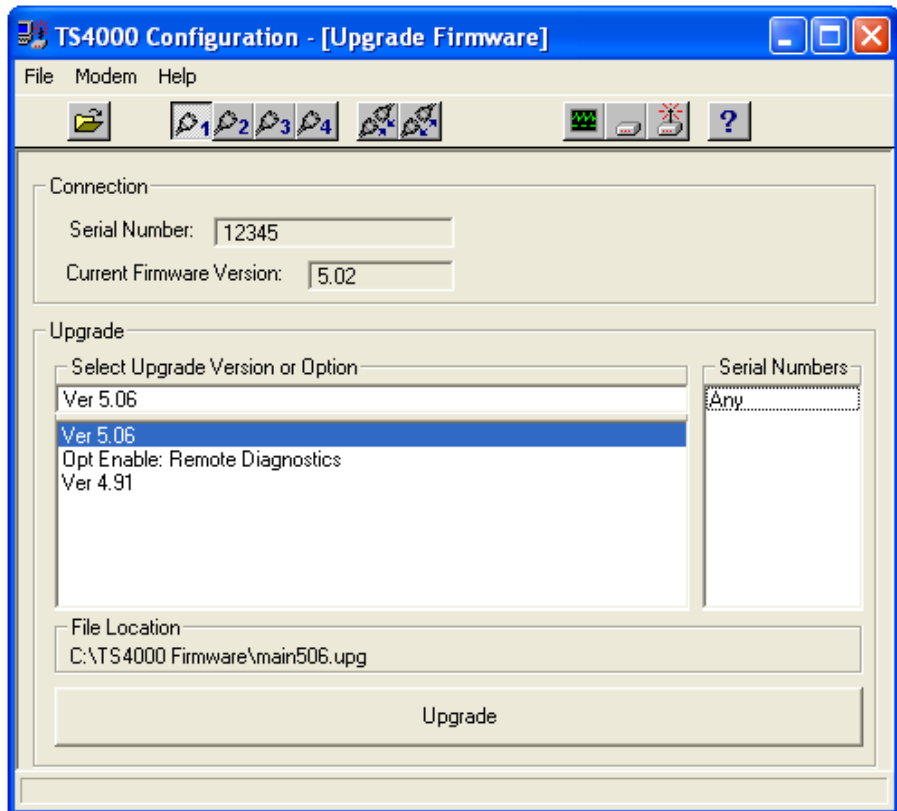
TS4000 Configuration - [Upgrade Firmware]

File Modem Help

1 2 3 4

?

Connection

Serial Number: 12345

Current Firmware Version: 5.02

Upgrade

Select Upgrade Version or Option

Ver 5.06

Ver 5.06
Opt Enable: Remote Diagnostics
Ver 4.91

Serial Numbers

Any

File Location

C:\TS4000 Firmware\main506.upg

Upgrade